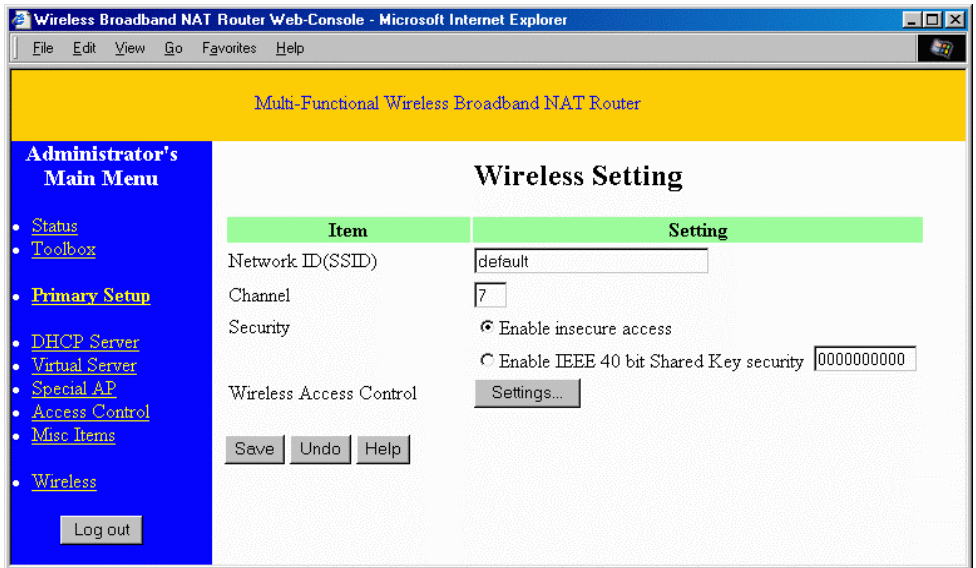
Wireless Broadband NAT Router Web-Console - Microsoft Internet Explorer

File Edit View Go Favorites Help

Multi-Functional Wireless Broadband NAT Router

Administrator's Main Menu

• Status
• Toolbox

• Primary Setup

• DHCP Server
• Virtual Server
• Special AP
• Access Control
• Misc Items

• Wireless

Log out

Wireless Setting

| Item | Setting |
|---|---|
| Network ID(SSID) | default |
| Channel | 7 |
| Security | Enable insecure access |
| | Enable IEEE 40 bit Shared Key security 0000000000 |
| Wireless Access Control | Settings... |

Save Undo Help